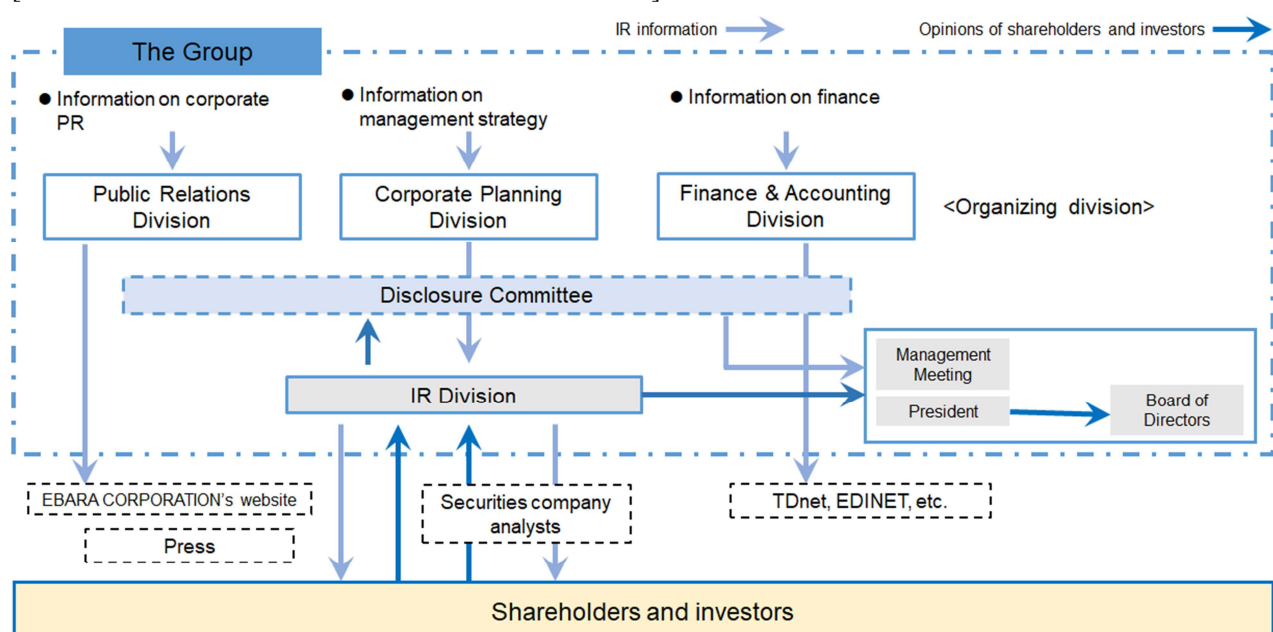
IR information

Opinions of shareholders and investors

The Group

● Information on corporate PR

● Information on management strategy

● Information on finance

Public Relations Division

Corporate Planning Division

Finance & Accounting Division

<Organizing division>

Disclosure Committee

Management Meeting

President

Board of Directors

IR Division

EBARA CORPORATION's website

Press

Securities company analysts

TDnet, EDINET, etc.

Shareholders and investors